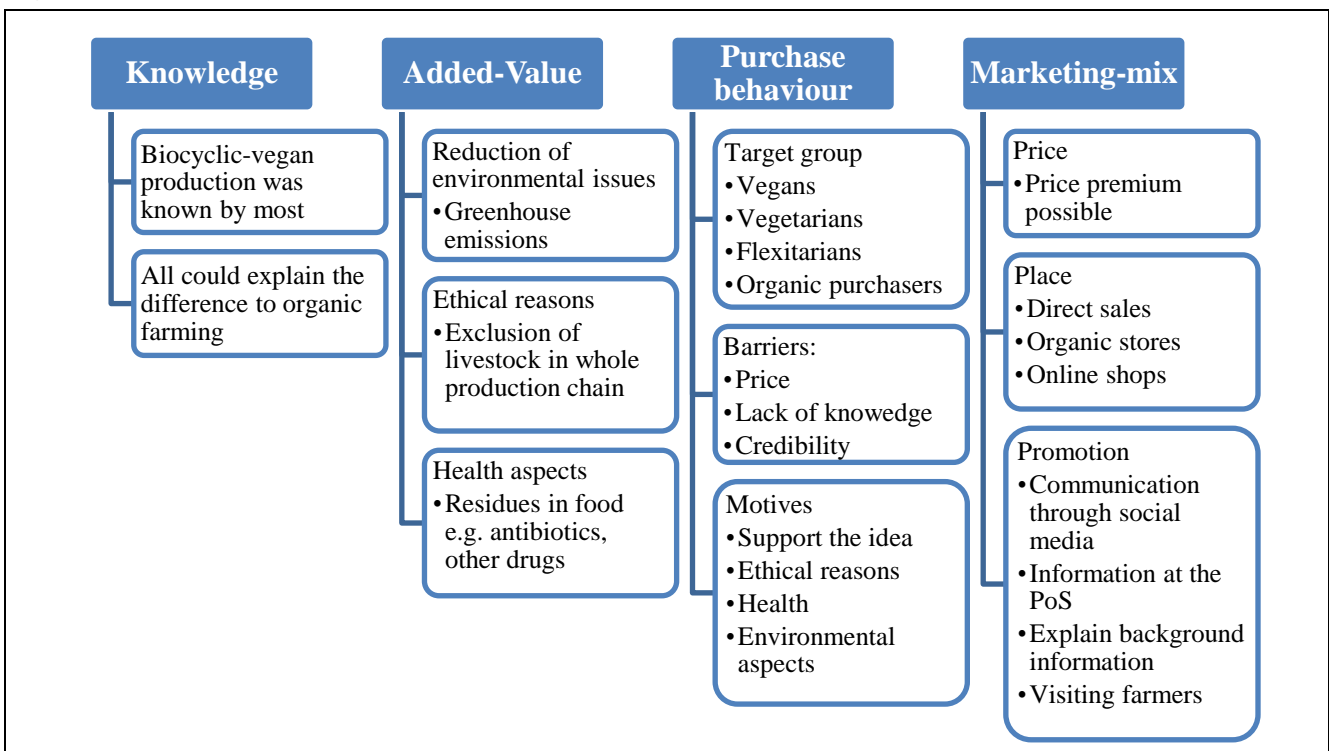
Knowledge

Biocyclic-vegan production was known by most

All could explain the difference to organic farming

Added-Value

Reduction of environmental issues
• Greenhouse emissions

Ethical reasons
• Exclusion of livestock in whole production chain

Health aspects
• Residues in food e.g. antibiotics, other drugs

Purchase behaviour

Target group
• Vegans
• Vegetarians
• Flexitarians
• Organic purchasers

Barriers:
• Price
• Lack of knowedge
• Credibility

Motives
• Support the idea
• Ethical reasons
• Health
• Environmental aspects

Marketing-mix

Price
• Price premium possible

Place
• Direct sales
• Organic stores
• Online shops

Promotion
• Communication through social media
• Information at the PoS
• Explain background information
• Visiting farmers